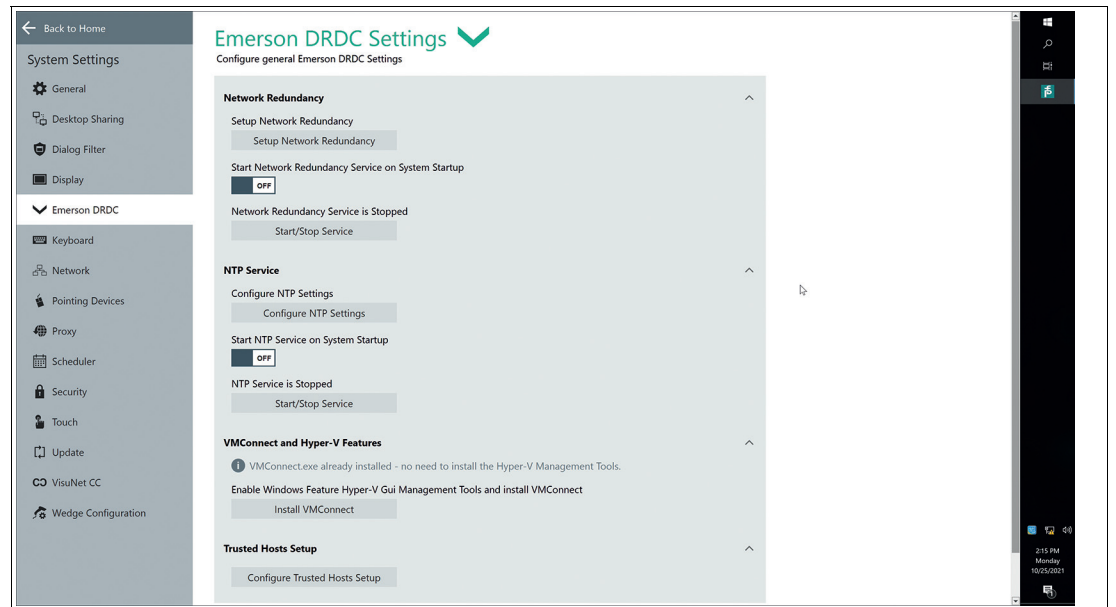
Back to Home
System Settings
General
Desktop Sharing
Dialog Filter
Display
Emerson DRDC
Keyboard
Network
Pointing Devices
Proxy
Scheduler
Security
Touch
Update
VisuNet CC
Wedge Configuration

Emerson DRDC Settings
Configure general Emerson DRDC Settings

Network Redundancy
Setup Network Redundancy
Setup Network Redundancy
Start Network Redundancy Service on System Startup
OFF
Network Redundancy Service is Stopped
Start/Stop Service

NTP Service
Configure NTP Settings
Configure NTP Settings
Start NTP Service on System Startup
OFF
NTP Service is Stopped
Start/Stop Service

VMConnect and Hyper-V Features
VMConnect.exe already installed - no need to install the Hyper-V Management Tools.
Enable Windows Feature Hyper-V Gui Management Tools and install VMConnect
Install VMConnect

Trusted Hosts Setup
Configure Trusted Hosts Setup

2:15 PM
Monday
10/25/2021